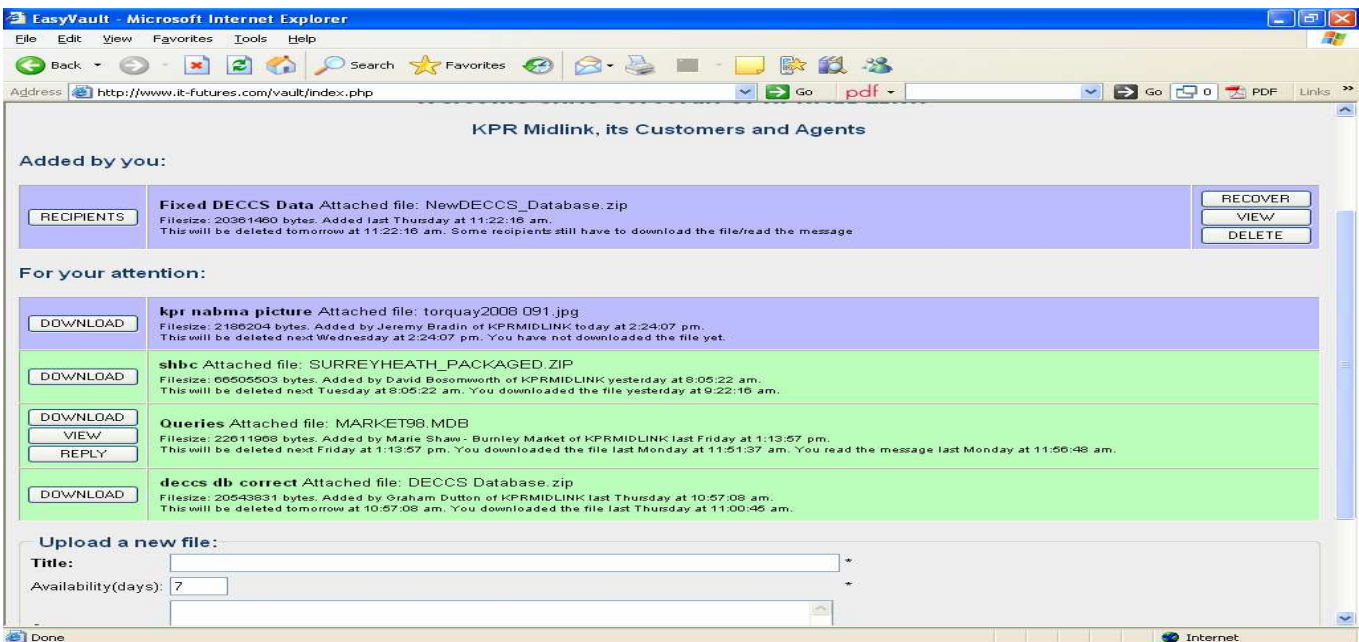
EasyVault - Microsoft Internet Explorer

File Edit View Favorites Tools Help

Back Search Favorites

Address http://www.it-futures.com/vault/index.php Go pdf Go 0 PDF Links

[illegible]

KPR Midlink, its Customers and Agents

Added by you:

RECIPIENTS

Fixed DECCS Data Attached file: NewDECCS_Database.zip
Filesize: 20361460 bytes. Added last Thursday at 11:22:16 am.
This will be deleted tomorrow at 11:22:16 am. Some recipients still have to download the file/read the message

RECOVER
VIEW
DELETE

For your attention:

DOWNLOAD

kpr nabma picture Attached file: torquay2008 091.jpg
Filesize: 2186204 bytes. Added by Jeremy Bradin of KPRMIDLINK today at 2:24:07 pm.
This will be deleted next Wednesday at 2:24:07 pm. You have not downloaded the file yet.

DOWNLOAD

shbc Attached file: SURREYHEATH_PACKAGED.ZIP
Filesize: 66505503 bytes. Added by David Bosomworth of KPRMIDLINK yesterday at 8:05:22 am.
This will be deleted next Tuesday at 8:05:22 am. You downloaded the file yesterday at 9:22:16 am.

DOWNLOAD
VIEW
REPLY

Queries Attached file: MARKET98.MDB
Filesize: 22611968 bytes. Added by Marie Shaw - Burnley Market of KPRMIDLINK last Friday at 1:13:57 pm.
This will be deleted next Friday at 1:13:57 pm. You downloaded the file last Monday at 11:51:37 am. You read the message last Monday at 11:56:48 am.

DOWNLOAD

deccs db correct Attached file: DECCS Database.zip
Filesize: 20543831 bytes. Added by Graham Dutton of KPRMIDLINK last Thursday at 10:57:08 am.
This will be deleted tomorrow at 10:57:08 am. You downloaded the file last Thursday at 11:00:45 am.

Upload a new file:

Title: *

Availability(days): 7 *

Done Internet